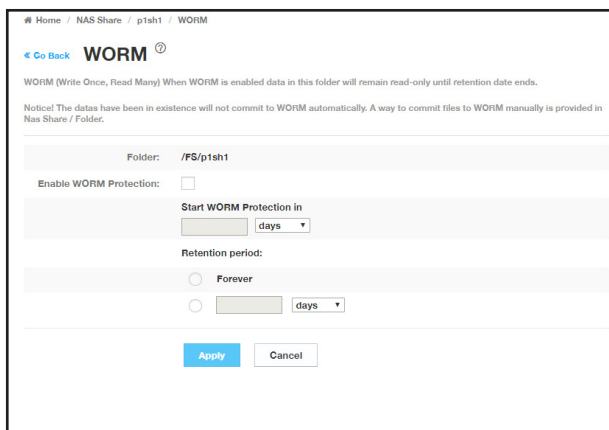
Home / NAS Share / p1sh1 / WORM

« Go Back WORM ⑦

WORM (Write Once, Read Many) When WORM is enabled data in this folder will remain read-only until retention date ends.

Notice! The datas have been in existence will not commit to WORM automatically. A way to commit files to WORM manually is provided in Nas Share / Folder.

Folder: /FS/p1sh1

Enable WORM Protection:

Start WORM Protection in

days

Retention period:

Forever

days

Apply Cancel